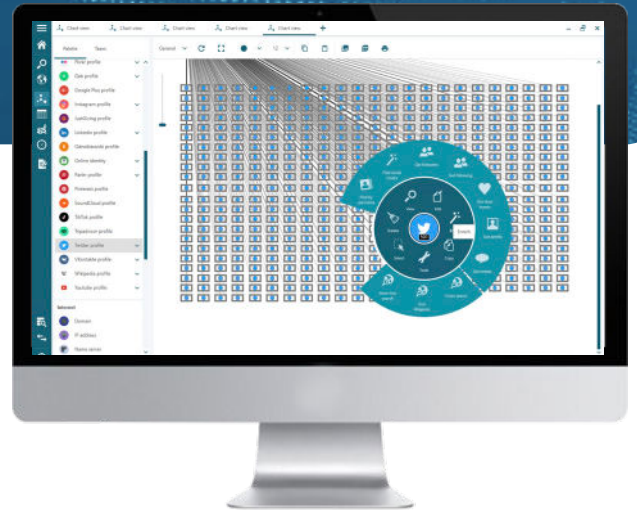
Chart view
Chart view
Chart view
Chart view
Chart view
Palette
Views
General
12
Flickr profile
Gab profile
Google Play profile
Instagram profile
Izaktyung profile
LinkedIn profile
Odnoklassniki profile
Online identity
Parler profile
Pinterest profile
SoundCloud profile
TikTok profile
Tripadvisor profile
Twitter profile
VKontakte profile
Wikipedia profile
YouTube profile
Internet
Domain
IP address
Name server
Get followers
Get following
Get liked tweets
Get posts
Get retweets
Collect posts
Get Wikipedia
Show tree search
Show activity
Get retweeted tweets
Enrich
Add
Mark
Search
Tools
Delete
View
Enrich